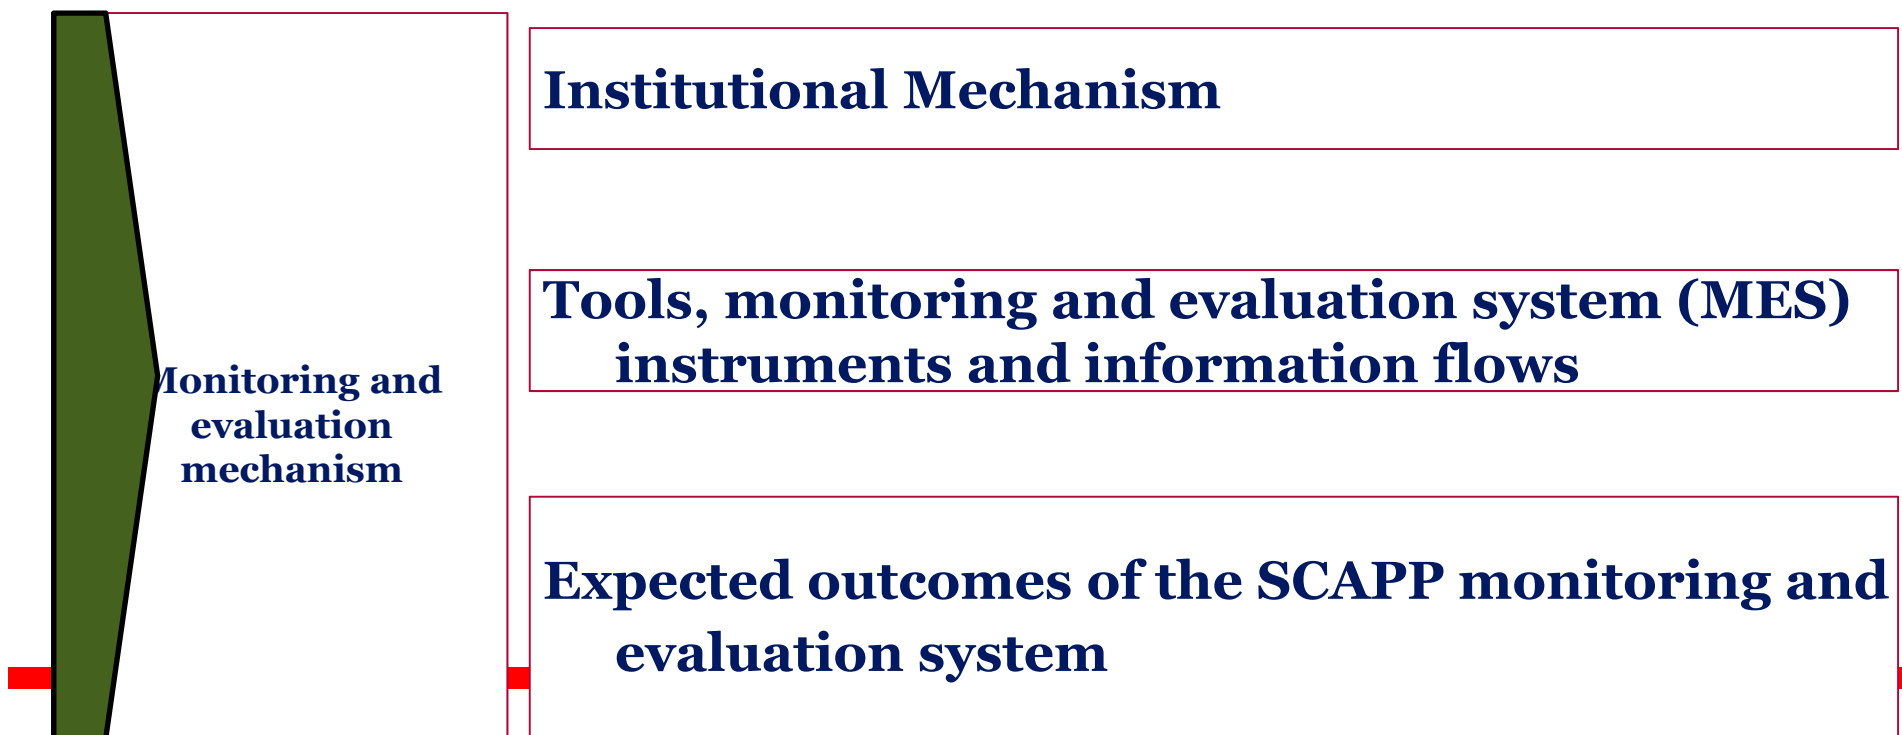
/Ionitoring and evaluation mechanism

Institutional Mechanism

Tools, monitoring and evaluation system (MES) instruments and information flows

Expected outcomes of the SCAPP monitoring and evaluation system